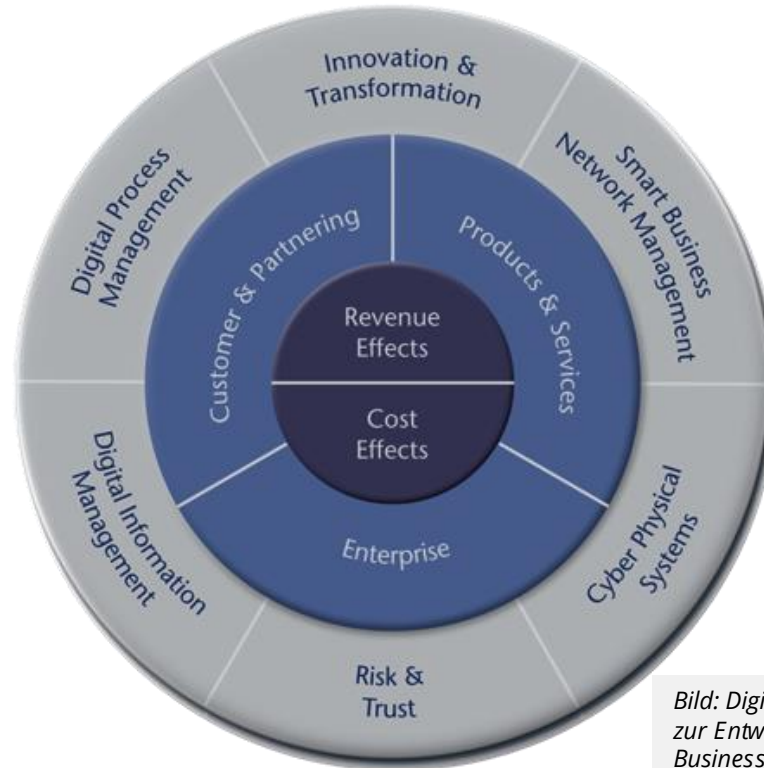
Innovation & Transformation

Smart Business Network Management

Cyber Physical Systems

Risk & Trust

Digital Information Management

Digital Process Management

Customer & Partnering

Products & Services

Enterprise

Revenue Effects

Cost Effects

Bild: Digi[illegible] zur Entw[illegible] Business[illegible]